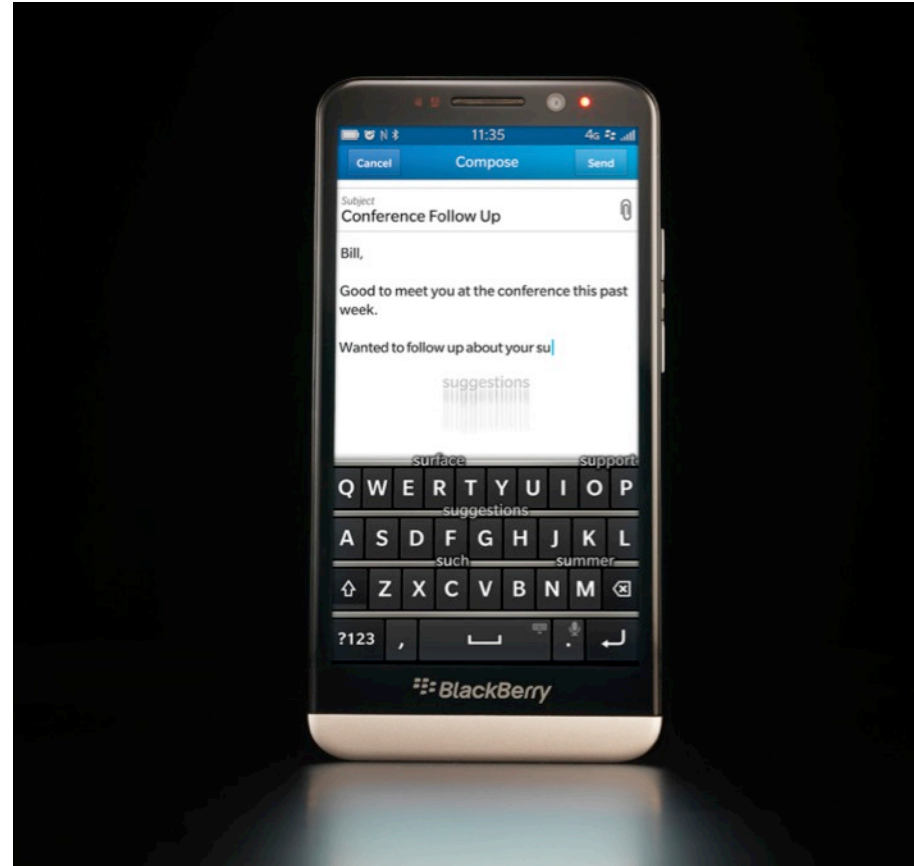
11:35

4G

Cancel

Compose

Send

Subject

Conference Follow Up

Bill,

Good to meet you at the conference this past week.

Wanted to follow up about your su

suggestions

surface

support

Q W E R T Y U I O P

suggestions

A S D F G H J K L

such

summer

Z X C V B N M

?123

,

.

BlackBerry